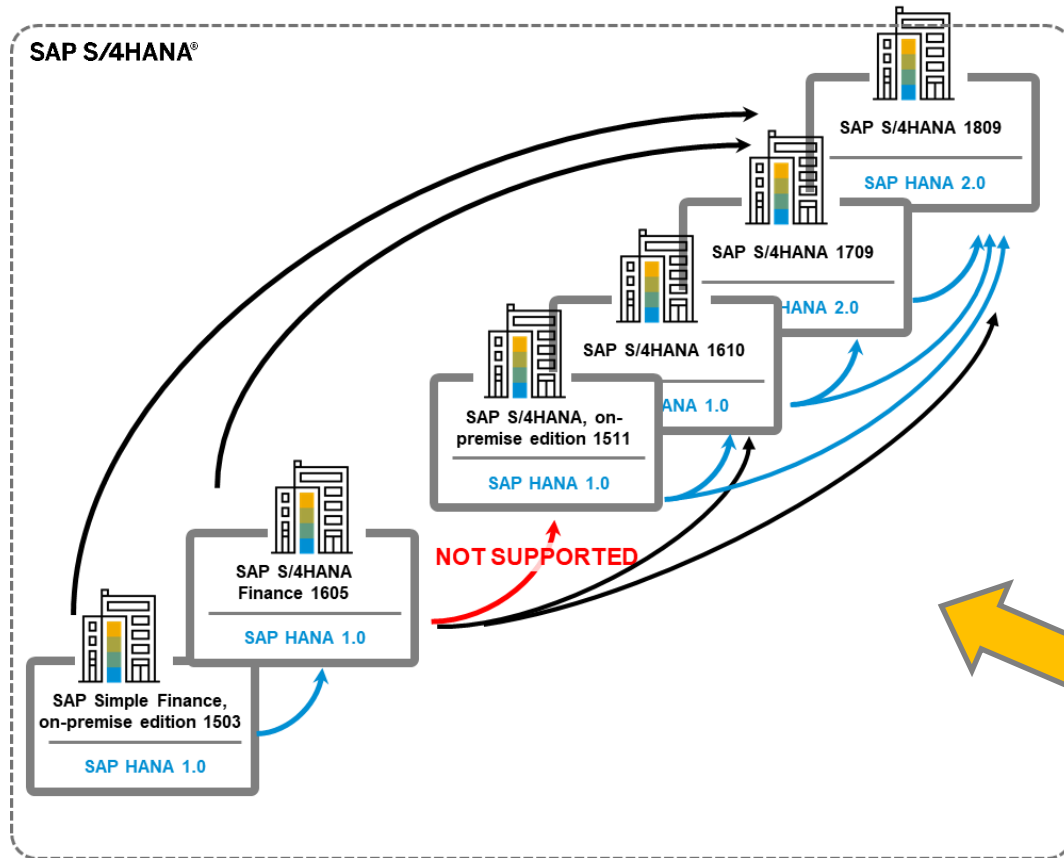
SAP S/4HANA®

SAP S/4HANA 1809

SAP HANA 2.0

SAP S/4HANA 1709

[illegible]HANA 2.0

SAP S/4HANA 1610

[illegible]ANA 1.0

SAP S/4HANA, on-premise edition 1511

SAP HANA 1.0

NOT SUPPORTED

SAP S/4HANA Finance 1605

SAP HANA 1.0

SAP Simple Finance, on-premise edition 1503

SAP HANA 1.0